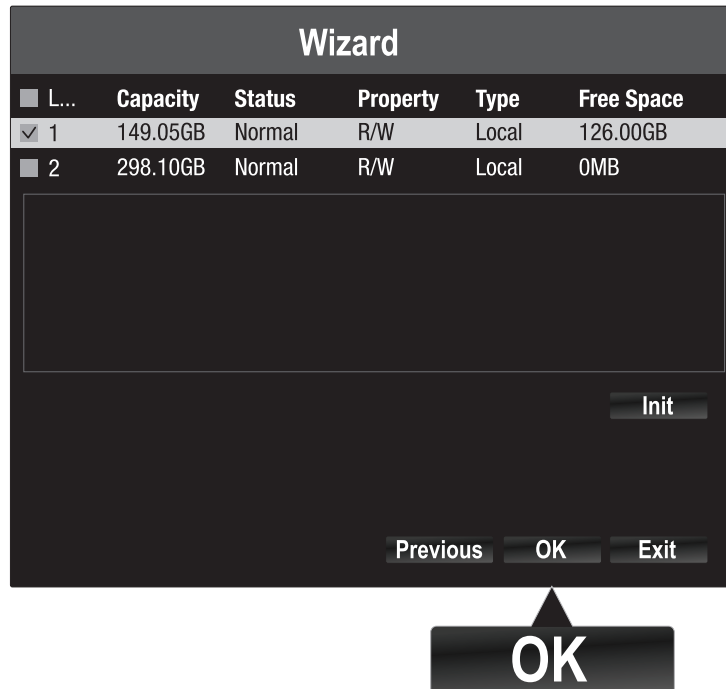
Wizard

| L... | Capacity | Status | Property | Type | Free Space |
|---|---|---|---|---|---|
| 1 | 149.05GB | Normal | R/W | Local | 126.00GB |
| 2 | 298.10GB | Normal | R/W | Local | 0MB |

Init

Previous OK Exit

OK